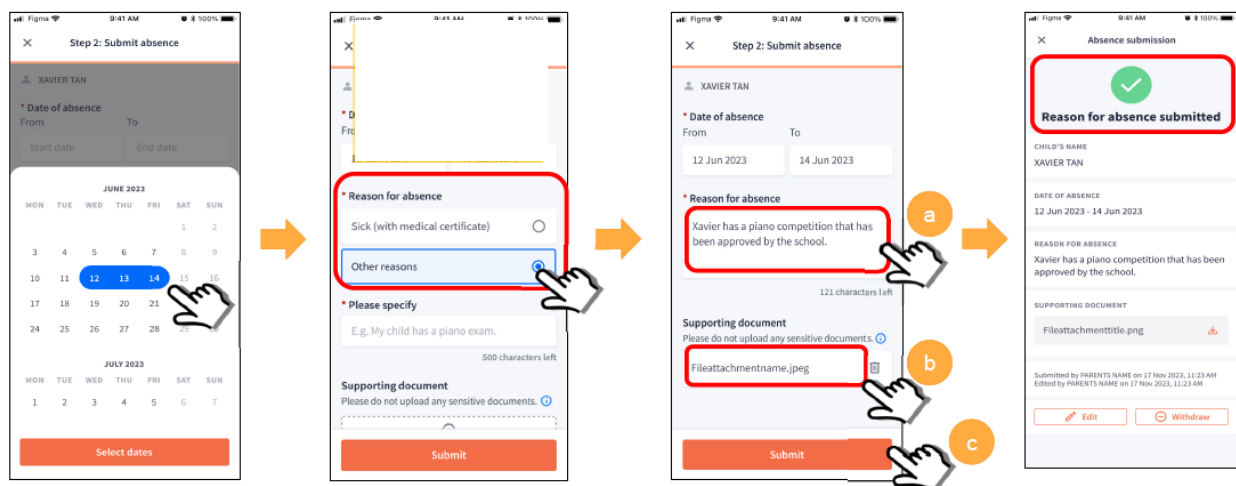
Figma 9:41 AM 100%

Step 2: Submit absence

XAVIER TAN

* Date of absence
From To
Start date End date

JUNE 2023
MON TUE WED THU FRI SAT SUN
1 2
3 4 5 6 7 8 9
10 11 12 13 14 15 16
17 18 19 20 21
24 25 26 27 28 29

JULY 2023
MON TUE WED THU FRI SAT SUN
1 2 3 4 5 6 7

Select dates

Figma 9:41 AM 100%

* D
Fro

* Reason for absence
Sick (with medical certificate)
Other reasons

* Please specify
E.g. My child has a piano exam.
500 characters left

Supporting document
Please do not upload any sensitive documents.

Submit

Figma 9:41 AM 100%

Step 2: Submit absence

XAVIER TAN

* Date of absence
From To
12 Jun 2023 14 Jun 2023

* Reason for absence
Xavier has a piano competition that has been approved by the school.
121 characters left

a

Supporting document
Please do not upload any sensitive documents.
Fileattachmentname.jpeg

b

Submit

c

Figma 9:41 AM 100%

Absence submission

Reason for absence submitted

CHILD'S NAME
XAVIER TAN

DATE OF ABSENCE
12 Jun 2023 - 14 Jun 2023

REASON FOR ABSENCE
Xavier has a piano competition that has been approved by the school.

SUPPORTING DOCUMENT
Fileattachmenttitle.png

Submitted by PARENTS NAME on 17 Nov 2023, 11:23 AM
Edited by PARENTS NAME on 17 Nov 2023, 11:23 AM

Edit Withdraw